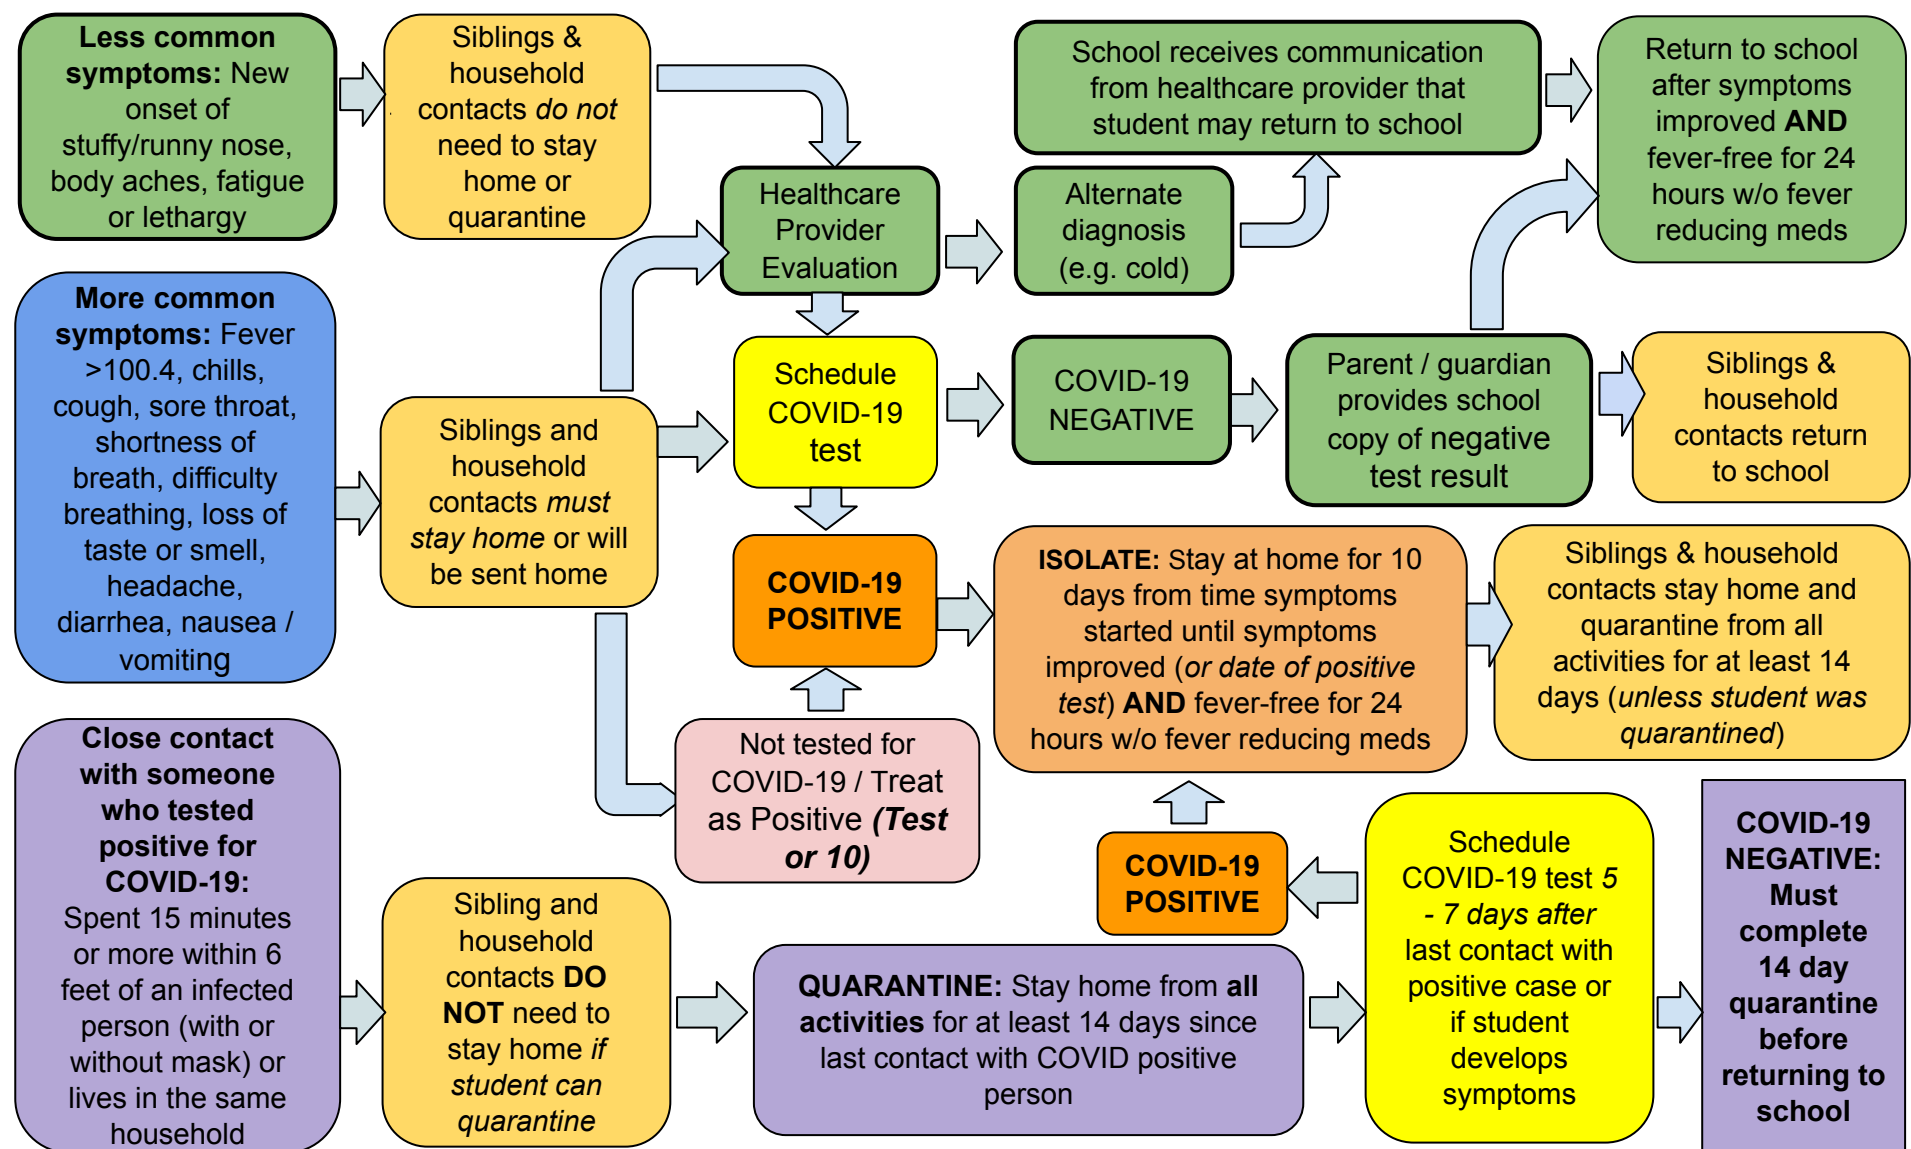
**Less common symptoms:** New onset of stuffy/runny nose, body aches, fatigue or lethargy

Siblings & household contacts *do not* need to stay home or quarantine

Healthcare Provider Evaluation

School receives communication from healthcare provider that student may return to school

Alternate diagnosis (e.g. cold)

Return to school after symptoms improved **AND** fever-free for 24 hours w/o fever reducing meds

**More common symptoms:** Fever >100.4, chills, cough, sore throat, shortness of breath, difficulty breathing, loss of taste or smell, headache, diarrhea, nausea / vomiting

Siblings and household contacts *must stay home* or will be sent home

Schedule COVID-19 test

COVID-19 NEGATIVE

Parent / guardian provides school copy of negative test result

Siblings & household contacts return to school

**COVID-19 POSITIVE**

**ISOLATE:** Stay at home for 10 days from time symptoms started until symptoms improved (*or date of positive test*) **AND** fever-free for 24 hours w/o fever reducing meds

Siblings & household contacts stay home and quarantine from all activities for at least 14 days (*unless student was quarantined*)

Not tested for COVID-19 / Treat as Positive ***(Test or 10)***

**Close contact with someone who tested positive for COVID-19:** Spent 15 minutes or more within 6 feet of an infected person (with or without mask) or lives in the same household

Sibling and household contacts **DO NOT** need to stay home *if student can quarantine*

**QUARANTINE:** Stay home from **all activities** for at least 14 days since last contact with COVID positive person

**COVID-19 POSITIVE**

Schedule COVID-19 test *5 - 7 days after* last contact with positive case or if student develops symptoms

**COVID-19 NEGATIVE: Must complete 14 day quarantine before returning to school**